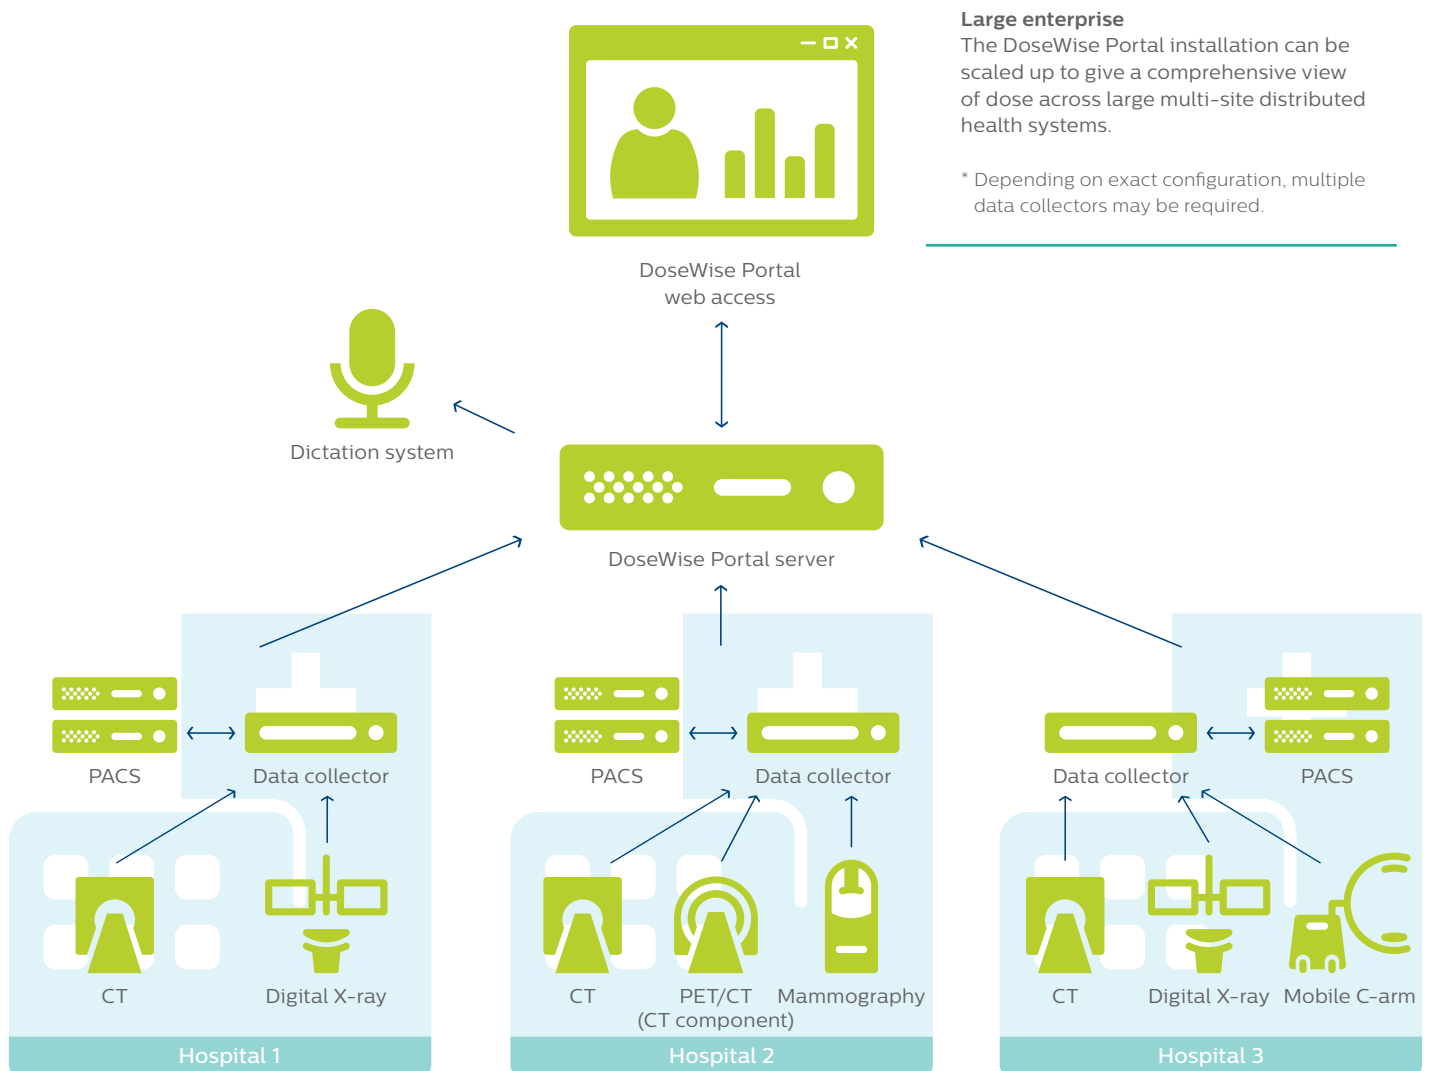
**Large enterprise**
The DoseWise Portal installation can be scaled up to give a comprehensive view of dose across large multi-site distributed health systems.

* Depending on exact configuration, multiple data collectors may be required.

DoseWise Portal web access

Dictation system

DoseWise Portal server

PACS

Data collector

CT

Digital X-ray

Hospital 1

PACS

Data collector

CT

PET/CT (CT component)

Mammography

Hospital 2

Data collector

PACS

CT

Digital X-ray

Mobile C-arm

Hospital 3